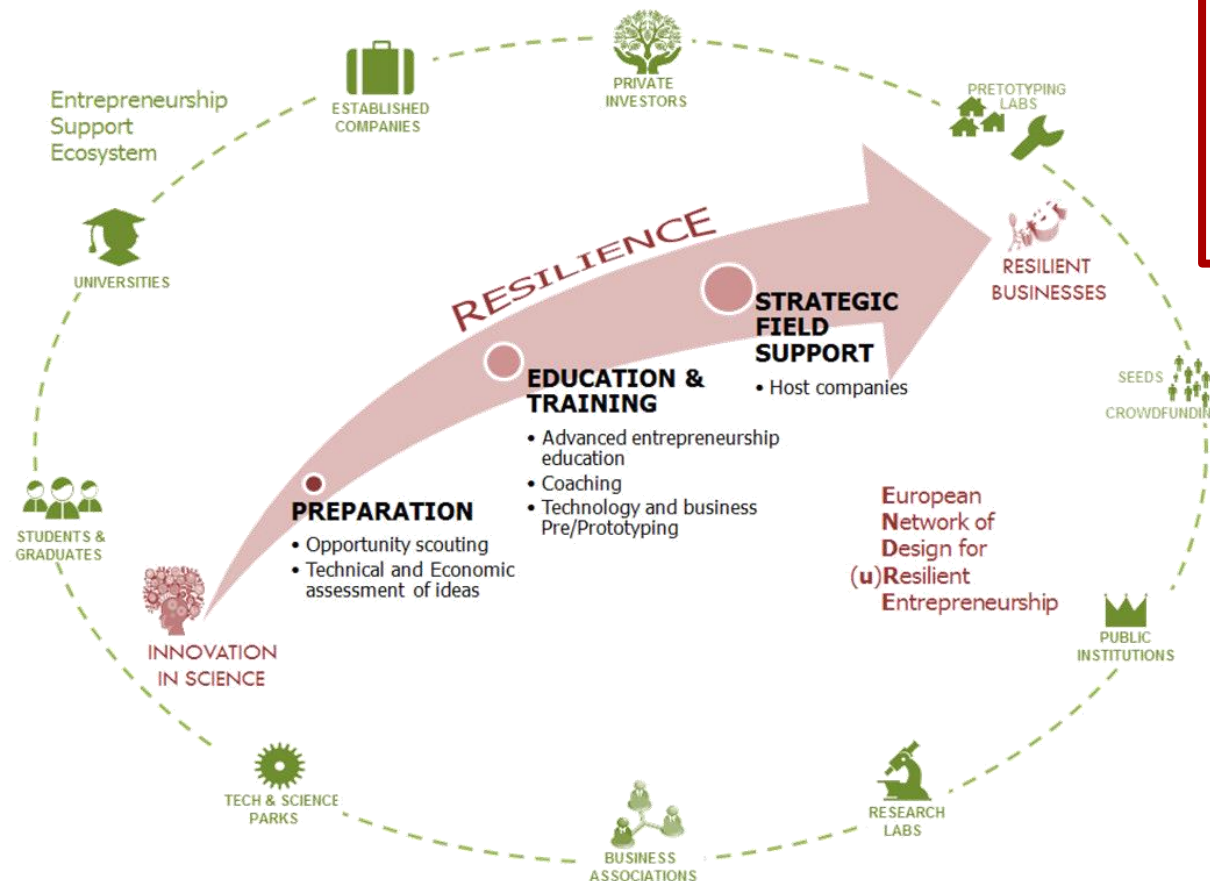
Entrepreneurship Support Ecosystem

ESTABLISHED COMPANIES

PRIVATE INVESTORS

PRETOTYPING LABS

UNIVERSITIES

RESILIENCE

RESILIENT BUSINESSES

STRATEGIC FIELD SUPPORT
• Host companies

EDUCATION & TRAINING
• Advanced entrepreneurship education
• Coaching
• Technology and business Pre/Prototyping

SEEDS
CROWDFUNDIN

PREPARATION
• Opportunity scouting
• Technical and Economic assessment of ideas

STUDENTS & GRADUATES

European
Network of
Design for
(u)Resilient
Entrepreneurship

INNOVATION IN SCIENCE

PUBLIC INSTITUTIONS

TECH & SCIENCE PARKS

RESEARCH LABS

BUSINESS ASSOCIATIONS